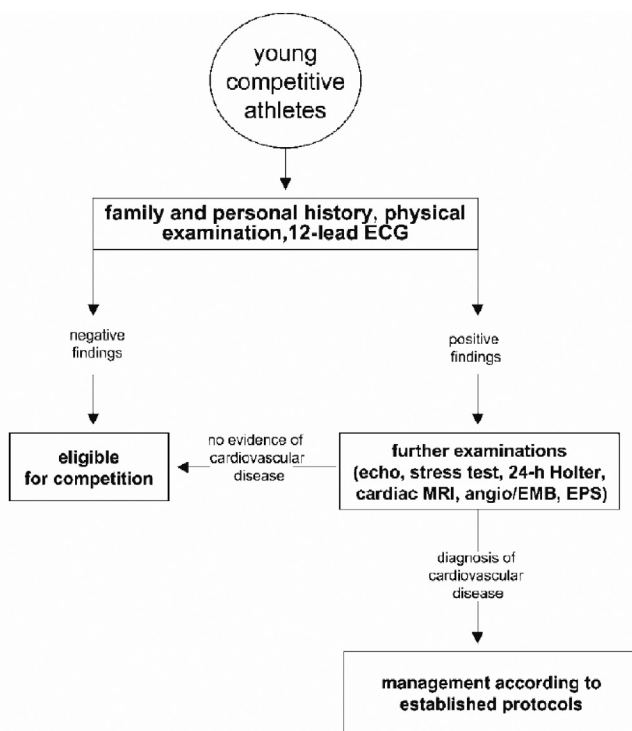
young competitive athletes

family and personal history, physical examination,12-lead ECG

negative findings

positive findings

eligible for competition

no evidence of cardiovascular disease

further examinations (echo, stress test, 24-h Holter, cardiac MRI, angio/EMB, EPS)

diagnosis of cardiovascular disease

management according to established protocols